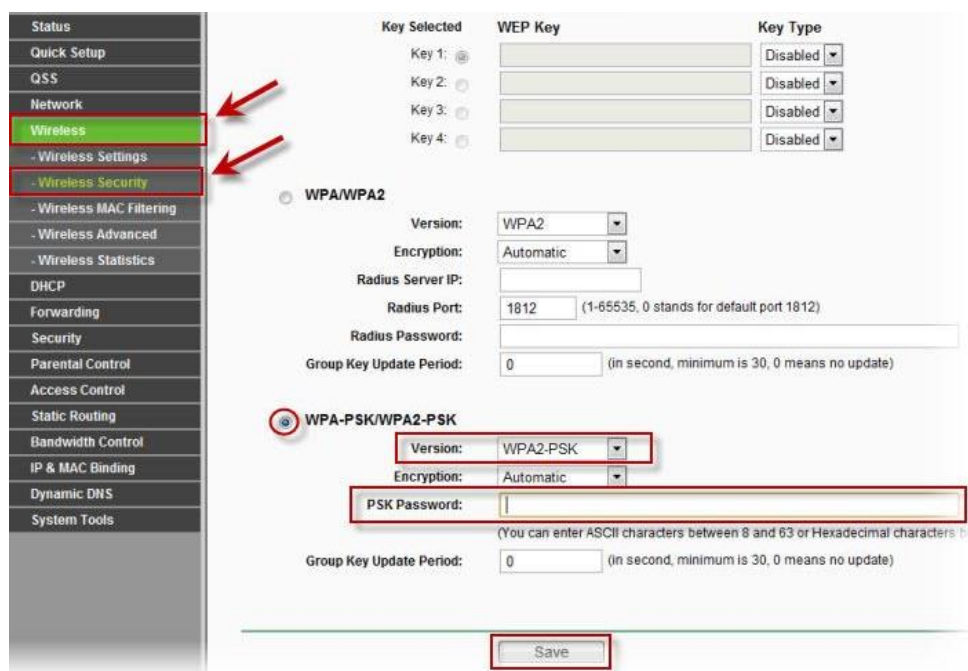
Status
Quick Setup
QSS
Network
Wireless
- Wireless Settings
- Wireless Security
- Wireless MAC Filtering
- Wireless Advanced
- Wireless Statistics
DHCP
Forwarding
Security
Parental Control
Access Control
Static Routing
Bandwidth Control
IP & MAC Binding
Dynamic DNS
System Tools

| Key Selected | WEP Key | Key Type |
|---|---|---|
| Key 1: | | Disabled |
| Key 2: | | Disabled |
| Key 3: | | Disabled |
| Key 4: | | Disabled |

WPA/WPA2

Version: WPA2
Encryption: Automatic
Radius Server IP:
Radius Port: 1812 (1-65535, 0 stands for default port 1812)
Radius Password:
Group Key Update Period: 0 (in second, minimum is 30, 0 means no update)

WPA-PSK/WPA2-PSK

Version: WPA2-PSK
Encryption: Automatic
PSK Password:
(You can enter ASCII characters between 8 and 63 or Hexadecimal characters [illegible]
Group Key Update Period: 0 (in second, minimum is 30, 0 means no update)

Save